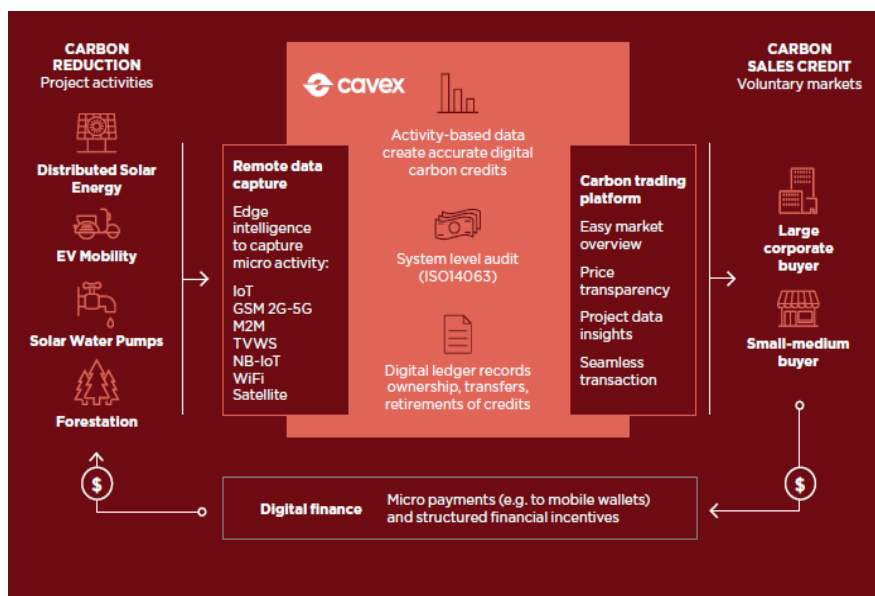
CARBON REDUCTION
Project activities

Distributed Solar Energy

EV Mobility

Solar Water Pumps

Forestation

cavex

Remote data capture

Edge intelligence to capture micro activity:

IoT
GSM 2G-5G
M2M
TVWS
NB-IoT
WiFi
Satellite

Activity-based data create accurate digital carbon credits

System level audit (ISO14063)

Digital ledger records ownership, transfers, retirements of credits

Carbon trading platform

Easy market overview

Price transparency

Project data insights

Seamless transaction

CARBON SALES CREDIT
Voluntary markets

Large corporate buyer

Small-medium buyer

$

Digital finance

Micro payments (e.g. to mobile wallets) and structured financial incentives

$